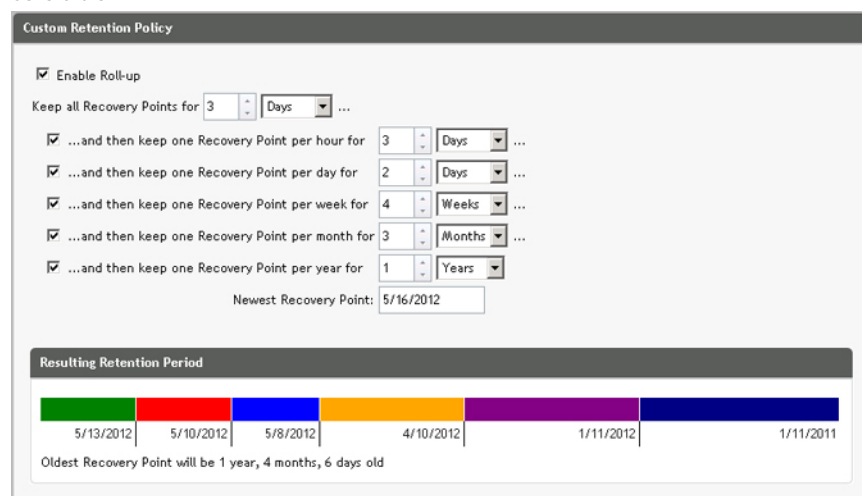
Custom Retention Policy

☑ Enable Roll-up

Keep all Recovery Points for 3 Days ...

☑ ...and then keep one Recovery Point per hour for 3 Days ...

☑ ...and then keep one Recovery Point per day for 2 Days ...

☑ ...and then keep one Recovery Point per week for 4 Weeks ...

☑ ...and then keep one Recovery Point per month for 3 Months ...

☑ ...and then keep one Recovery Point per year for 1 Years

Newest Recovery Point: 5/16/2012

Resulting Retention Period

5/13/2012 5/10/2012 5/8/2012 4/10/2012 1/11/2012 1/11/2011

Oldest Recovery Point will be 1 year, 4 months, 6 days old